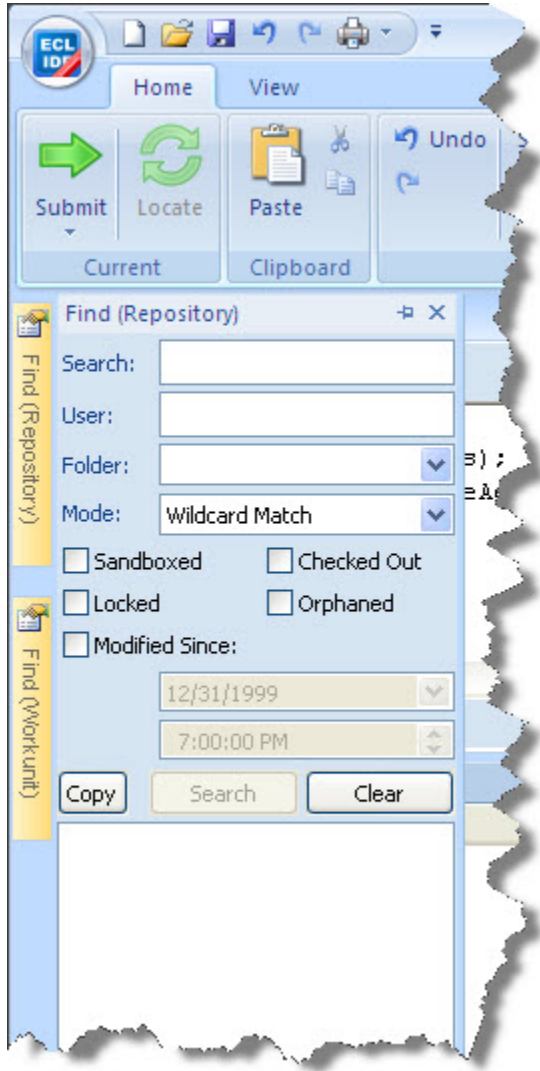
ECL IDE

Home View

Submit Locate Paste Undo

Current Clipboard

Find (Repository)

Find (Workunit)

Find (Repository)

Search:

User:

Folder:

Mode: Wildcard Match

Sandboxed Checked Out

Locked Orphaned

Modified Since:

12/31/1999

7:00:00 PM

Copy Search Clear

B);
eA